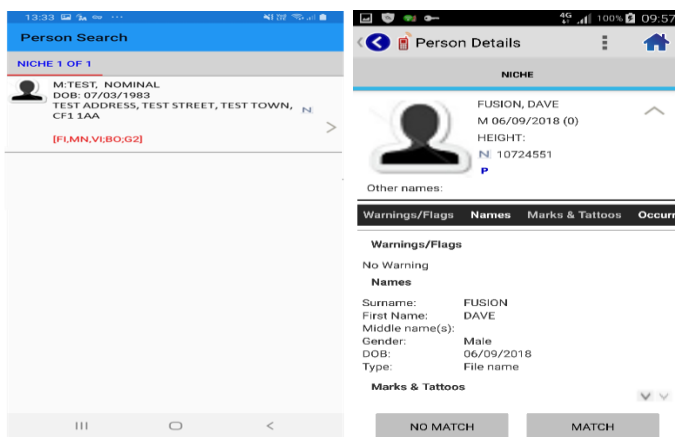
13:33

Person Search

NICHE 1 OF 1

M:TEST, NOMINAL
DOB: 07/03/1983
TEST ADDRESS, TEST STREET, TEST TOWN, CF1 1AA
N

[FI,MN,VI;BO;G2]

4G 100% 09:57

Person Details

NICHE

FUSION, DAVE
M 06/09/2018 (0)
HEIGHT:
N 10724551
P

Other names:

Warnings/Flags | Names | Marks & Tattoos | Occurr

Warnings/Flags

No Warning

Names

Surname: FUSION
First Name: DAVE
Middle name(s):
Gender: Male
DOB: 06/09/2018
Type: File name

Marks & Tattoos

NO MATCH

MATCH